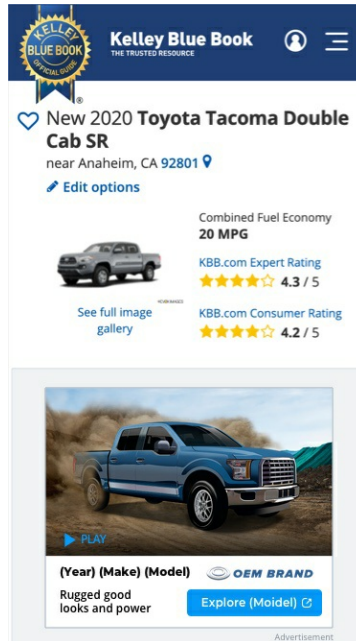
KELLEY BLUE BOOK OFFICIAL GUIDE ®

Kelley Blue Book
THE TRUSTED RESOURCE

New 2020 Toyota Tacoma Double Cab SR

near Anaheim, CA 92801

Edit options

Combined Fuel Economy
20 MPG

KBB.com Expert Rating
4.3 / 5

See full image gallery

KBB.com Consumer Rating
4.2 / 5

PLAY

(Year) (Make) (Model)

OEM BRAND

Rugged good looks and power

Explore (Moidel)

Advertisement